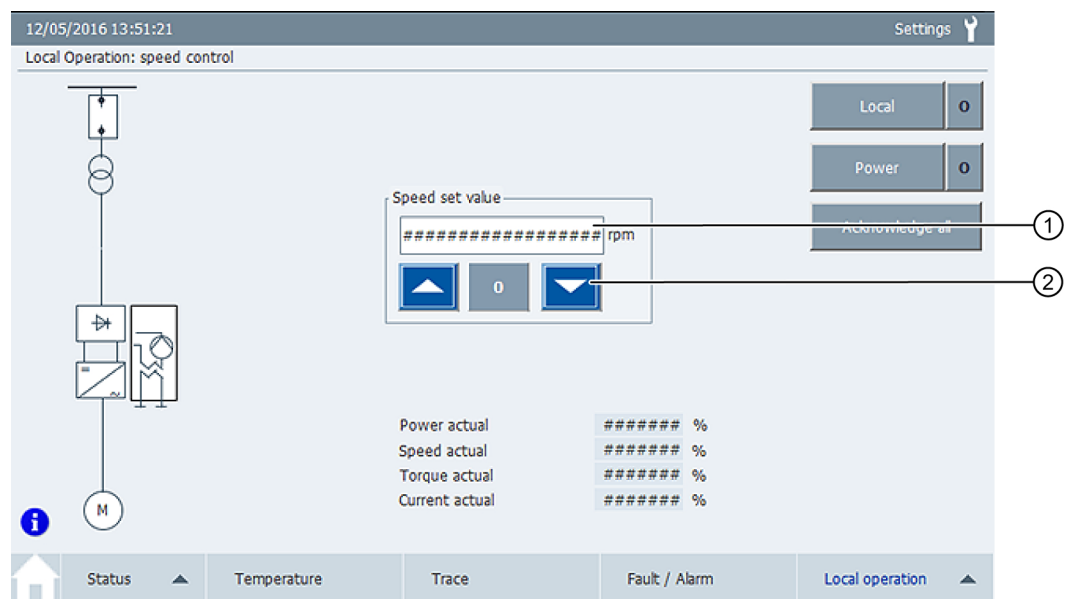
12/05/2016 13:51:21

Settings

Local Operation: speed control

Local 0

Power 0

Acknowledge all

Speed set value

################## rpm

0

①

②

M

Power actual ####### %
Speed actual ####### %
Torque actual ####### %
Current actual ####### %

Status

Temperature

Trace

Fault / Alarm

Local operation